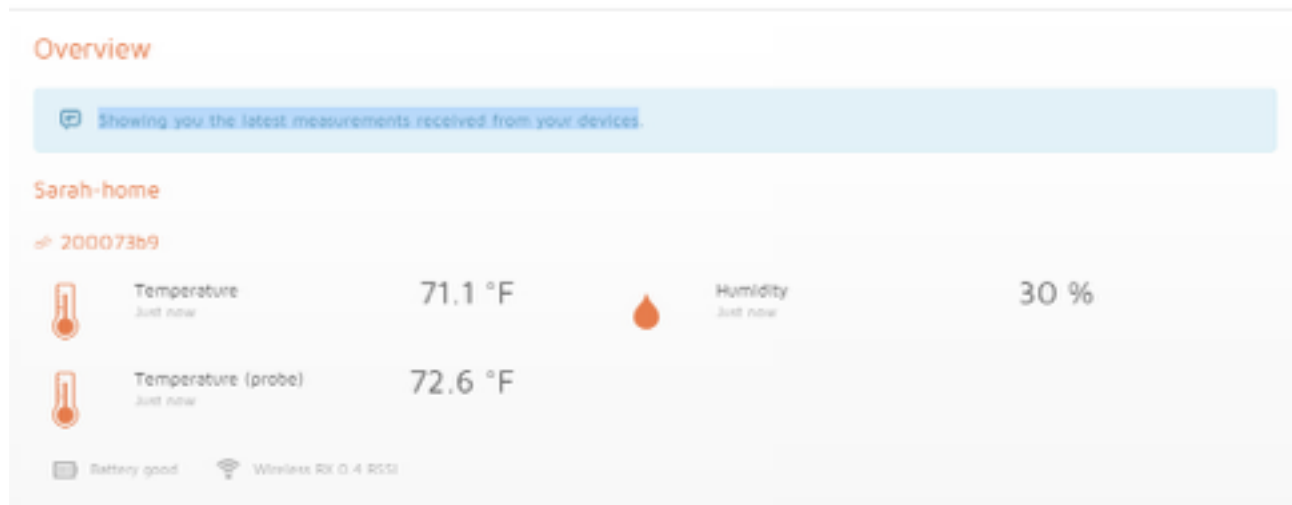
Overview

Showing you the latest measurements received from your devices.

Sarah-home

200073b9

Temperature
Just now

71.1 °F

Humidity
Just now

30 %

Temperature (probe)
Just now

72.6 °F

Battery good

Wireless RX 0.4 RSSI